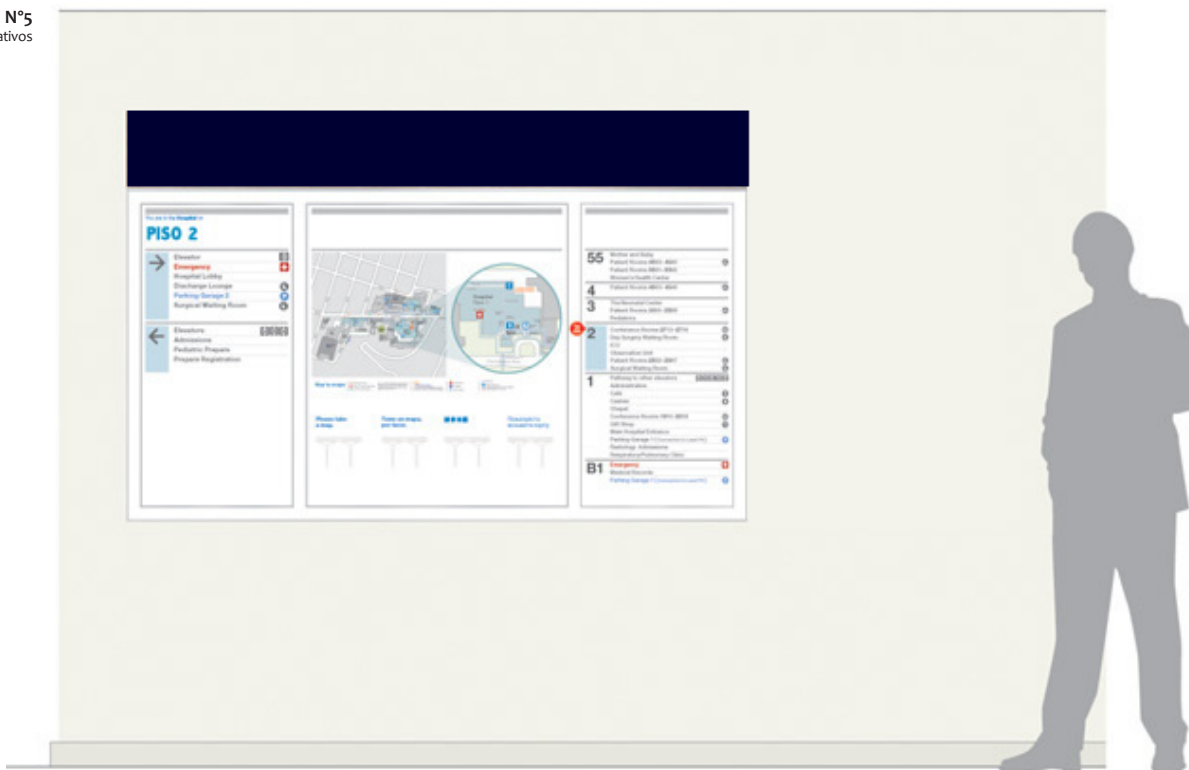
N°5
ativos

You are in the Hospital in
PISO 2

Elevator
Emergency
Hospital Lobby
Discharge Lounge
Parking Garage 2
Surgical Waiting Room

Elevators
Admissions
Pediatric Prepare
Prepare Registration

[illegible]

Please take a map.

Tome un mapa, por favor.

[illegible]

55 Mother and Baby
Patient Rooms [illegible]
Patient Rooms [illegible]
Women's Health Center

4 Patient Rooms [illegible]

3 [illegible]
Patient Rooms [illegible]
Pediatrics

2 Conference Rooms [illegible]
Day Surgery Waiting Room
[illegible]
Observation Unit
Patient Rooms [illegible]
Surgical Waiting Room

1 Pathway to other elevators
Administration
Café
Cashier
Chapel
Conference Rooms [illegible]
Gift Shop
Main Hospital Entrance
Parking Garage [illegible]
Radiology Admissions
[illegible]

B1 Emergency
Medical Records
Parking Garage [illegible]